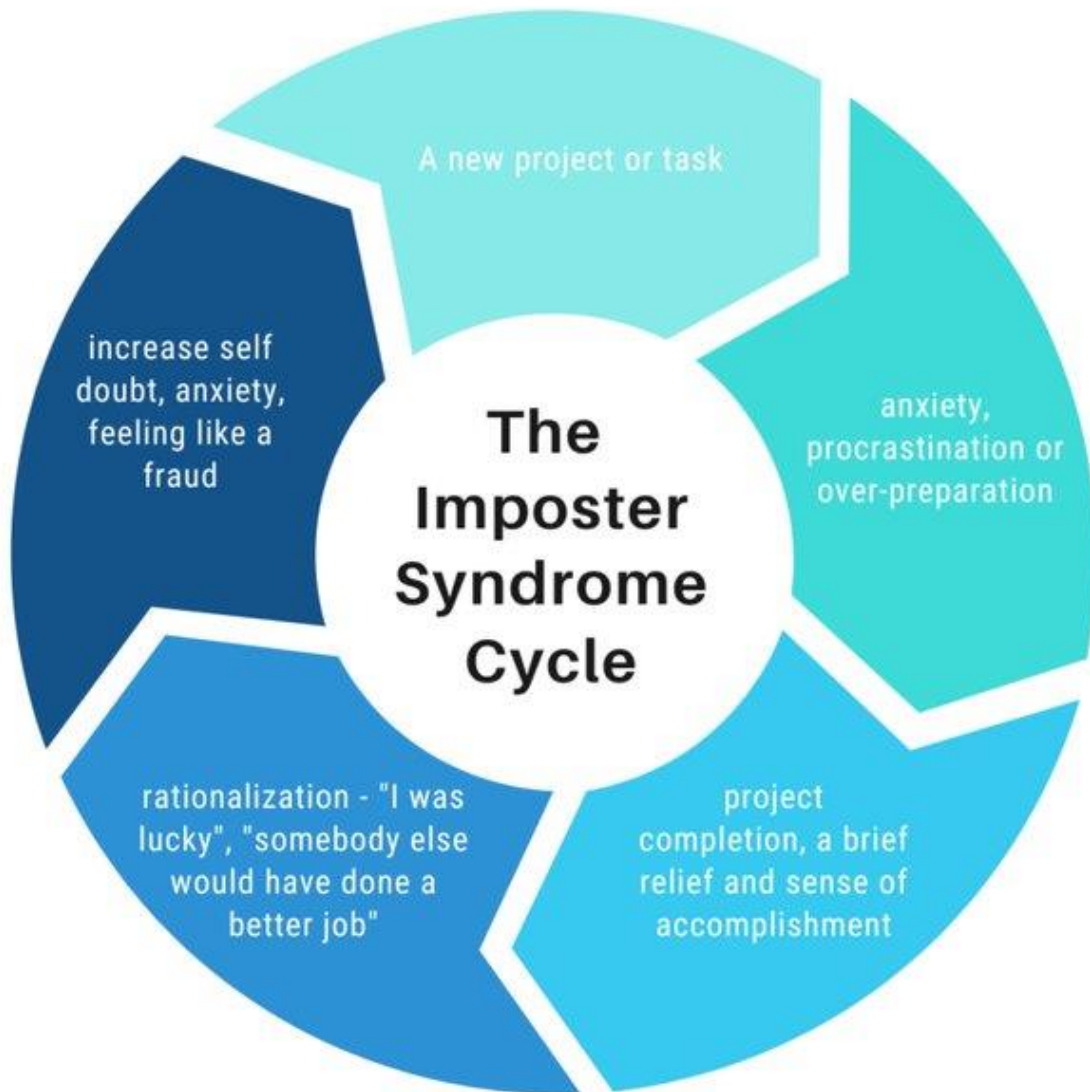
The Imposter Syndrome Cycle

A new project or task

anxiety, procrastination or over-preparation

project completion, a brief relief and sense of accomplishment

rationalization - "I was lucky", "somebody else would have done a better job"

increase self doubt, anxiety, feeling like a fraud